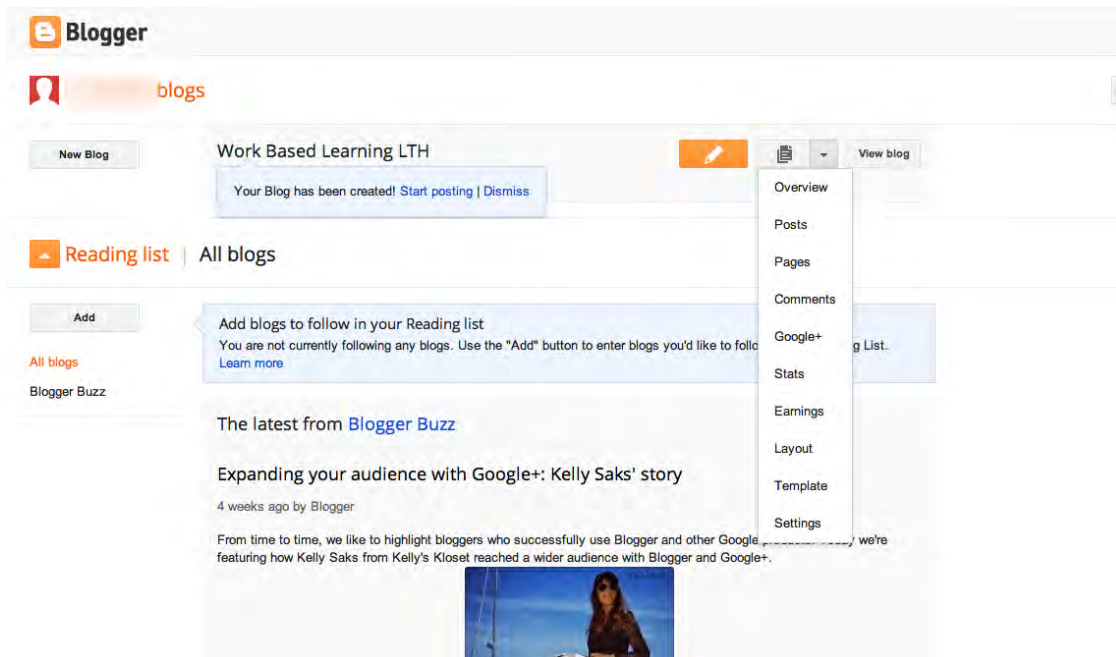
Blogger

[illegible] blogs

New Blog

Work Based Learning LTH

View blog

Your Blog has been created! Start posting | Dismiss

Overview
Posts
Pages
Comments
Google+
Stats
Earnings
Layout
Template
Settings

Reading list | All blogs

Add

All blogs

Blogger Buzz

Add blogs to follow in your Reading list
You are not currently following any blogs. Use the "Add" button to enter blogs you'd like to follo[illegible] g List.
Learn more

The latest from Blogger Buzz

Expanding your audience with Google+: Kelly Saks' story

4 weeks ago by Blogger

From time to time, we like to highlight bloggers who successfully use Blogger and other Google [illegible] we're featuring how Kelly Saks from Kelly's Kloset reached a wider audience with Blogger and Google+.